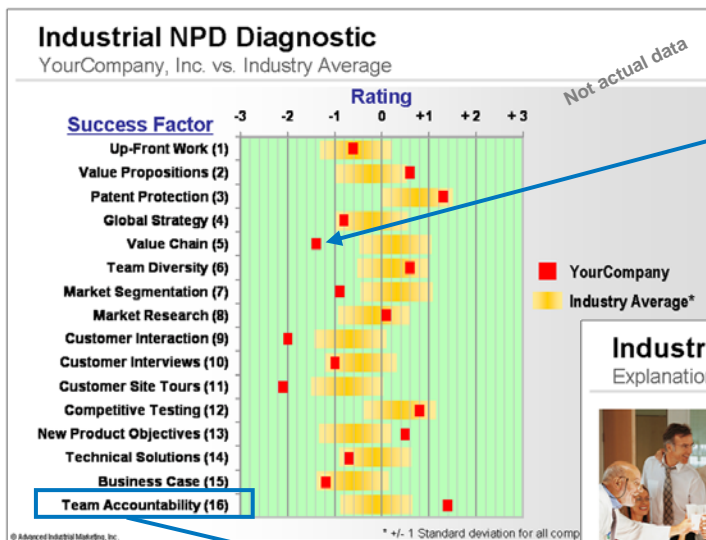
Industrial NPD Diagnostic
YourCompany, Inc. vs. Industry Average

Not actual data

Rating

Success Factor

-3 -2 -1 0 +1 +2 +3

Up-Front Work (1)
Value Propositions (2)
Patent Protection (3)
Global Strategy (4)
Value Chain (5)
Team Diversity (6)
Market Segmentation (7)
Market Research (8)
Customer Interaction (9)
Customer Interviews (10)
Customer Site Tours (11)
Competitive Testing (12)
New Product Objectives (13)
Technical Solutions (14)
Business Case (15)
Team Accountability (16)

YourCompany
Industry Average*

Industr
Explanatio

* +/- 1 Standard deviation for all comp

© Advanced Industrial Marketing, Inc.